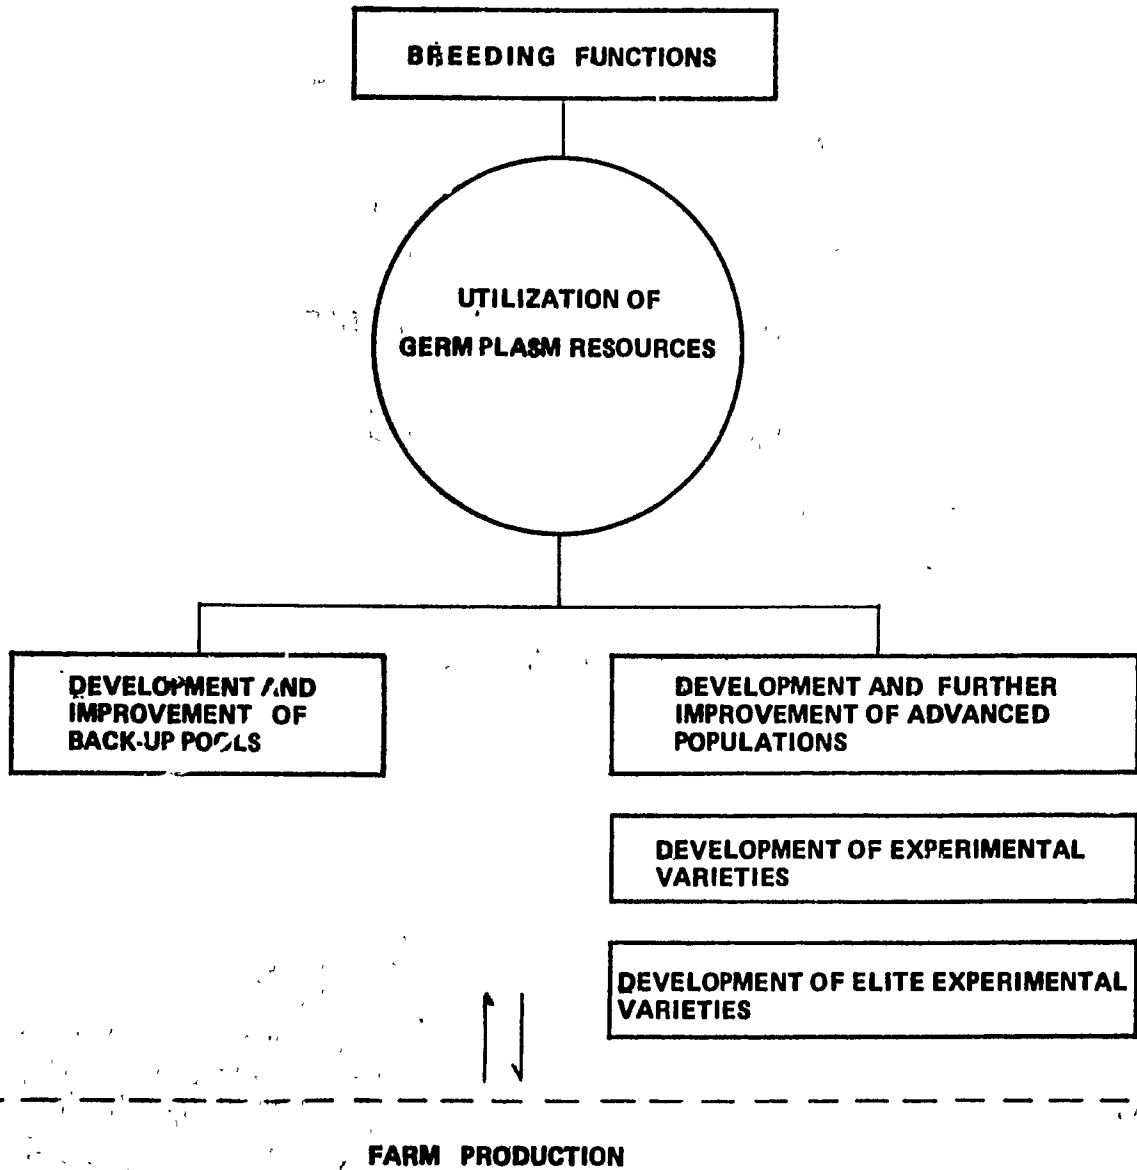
BREEDING FUNCTIONS

UTILIZATION OF GERM PLASM RESOURCES

DEVELOPMENT AND IMPROVEMENT OF BACK-UP POOLS

DEVELOPMENT AND FURTHER IMPROVEMENT OF ADVANCED POPULATIONS

DEVELOPMENT OF EXPERIMENTAL VARIETIES

DEVELOPMENT OF ELITE EXPERIMENTAL VARIETIES

FARM PRODUCTION